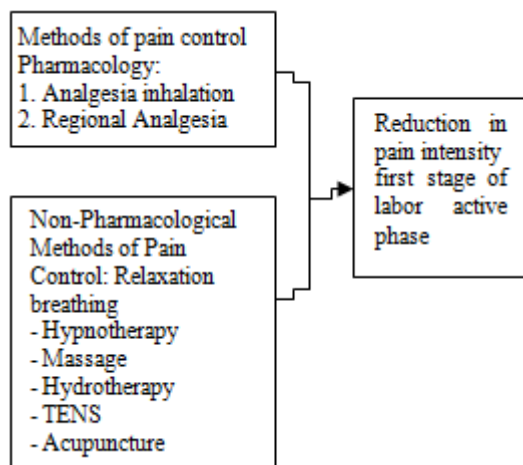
Methods of pain control Pharmacology:
1. Analgesia inhalation
2. Regional Analgesia

Non-Pharmacological Methods of Pain Control: Relaxation breathing
- Hypnotherapy
- Massage
- Hydrotherapy
- TENS
- Acupuncture

Reduction in pain intensity first stage of labor active phase